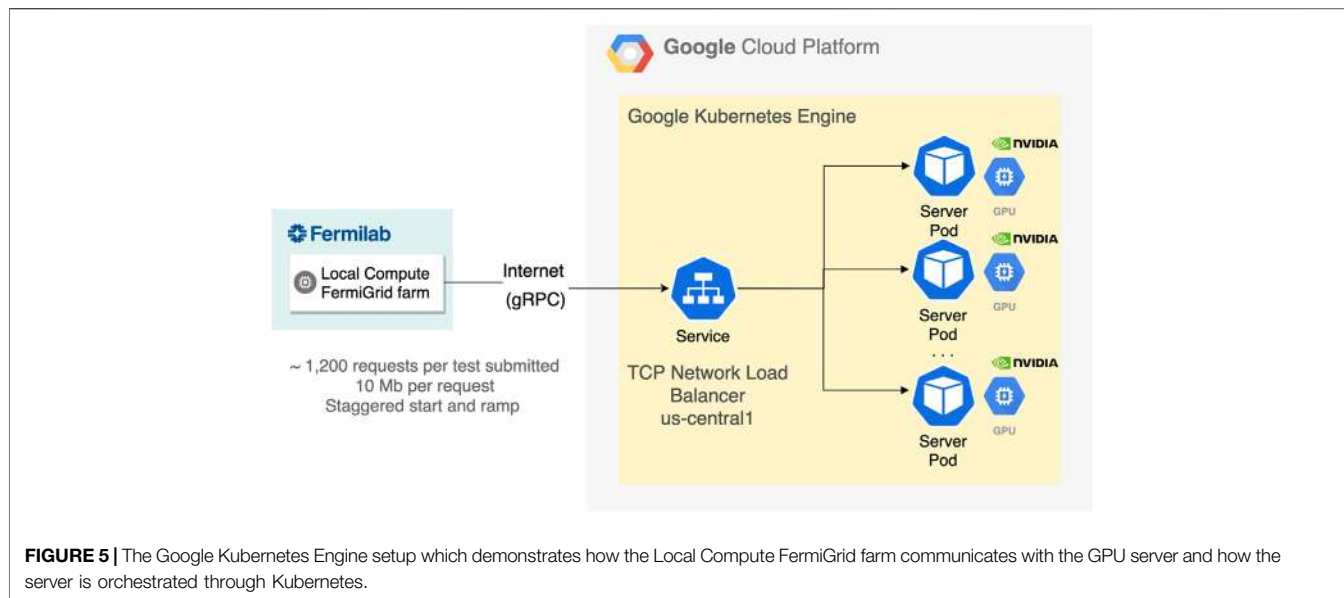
Google Cloud Platform

Google Kubernetes Engine

Fermilab

Local Compute FermiGrid farm

Internet

(gRPC)

Service

TCP Network Load Balancer us-central1

NVIDIA

GPU

Server Pod

NVIDIA

GPU

Server Pod

. . .

NVIDIA

GPU

Server Pod

~ 1,200 requests per test submitted
10 Mb per request
Staggered start and ramp

**FIGURE 5 |** The Google Kubernetes Engine setup which demonstrates how the Local Compute FermiGrid farm communicates with the GPU server and how the server is orchestrated through Kubernetes.